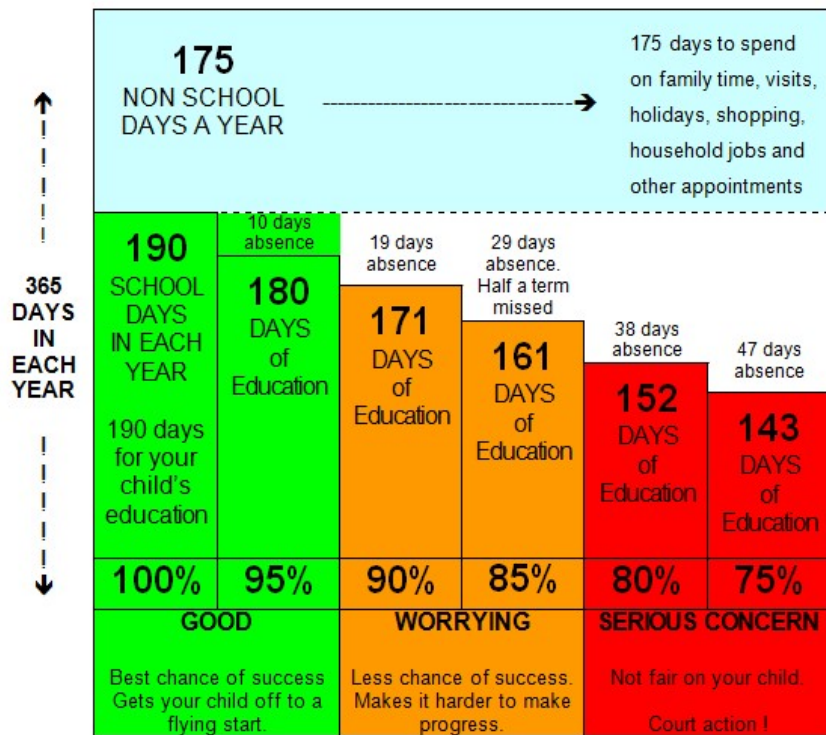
175
NON SCHOOL DAYS A YEAR

175 days to spend on family time, visits, holidays, shopping, household jobs and other appointments

365 DAYS IN EACH YEAR

190
SCHOOL DAYS IN EACH YEAR

190 days for your child's education

10 days absence
180
DAYS of Education

19 days absence
171
DAYS of Education

29 days absence. Half a term missed
161
DAYS of Education

38 days absence
152
DAYS of Education

47 days absence
143
DAYS of Education

| 100% | 95% | 90% | 85% | 80% | 75% |
|---|---|---|---|---|---|

GOOD

Best chance of success
Gets your child off to a flying start.

WORRYING

Less chance of success.
Makes it harder to make progress.

SERIOUS CONCERN

Not fair on your child.

Court action !